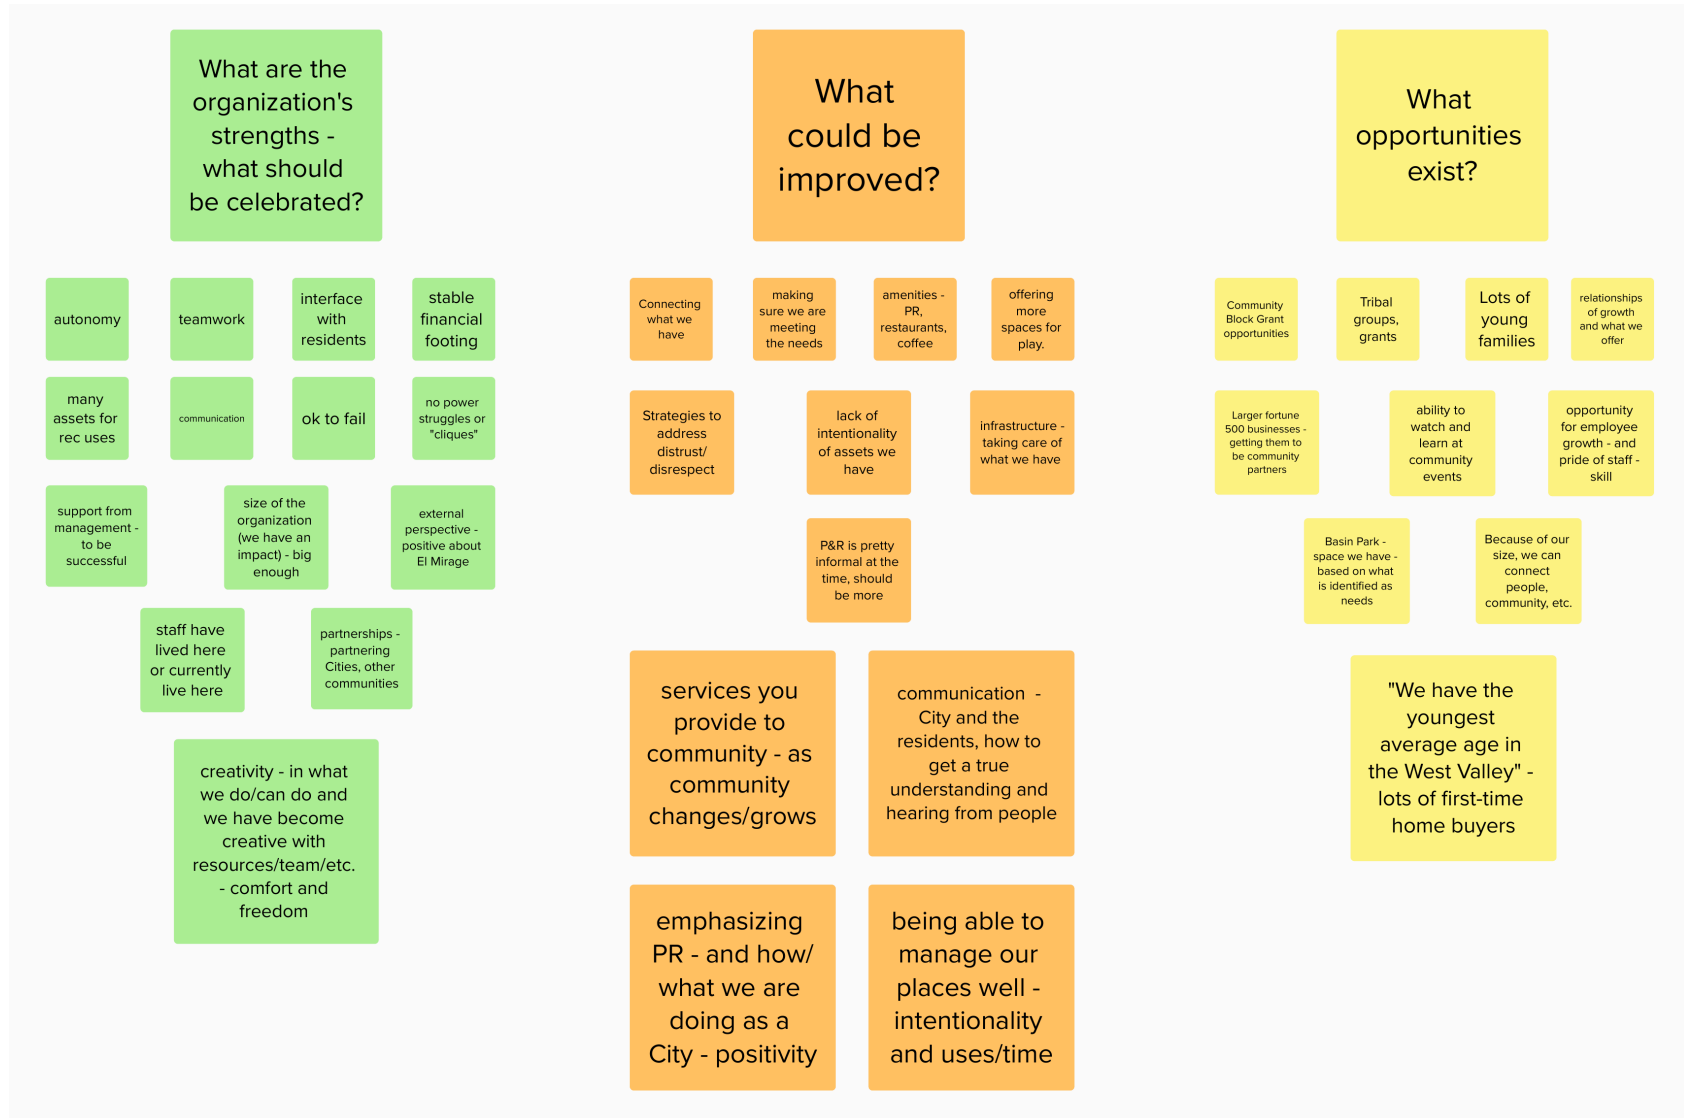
What are the organization's strengths - what should be celebrated?

autonomy

teamwork

interface with residents

stable financial footing

many assets for rec uses

communication

ok to fail

no power struggles or "cliques"

support from management - to be successful

size of the organization (we have an impact) - big enough

external perspective - positive about El Mirage

staff have lived here or currently live here

partnerships - partnering Cities, other communities

creativity - in what we do/can do and we have become creative with resources/team/etc. - comfort and freedom

What could be improved?

Connecting what we have

making sure we are meeting the needs

amenities - PR, restaurants, coffee

offering more spaces for play.

Strategies to address distrust/ disrespect

lack of intentionality of assets we have

infrastructure - taking care of what we have

P&R is pretty informal at the time, should be more

services you provide to community - as community changes/grows

communication - City and the residents, how to get a true understanding and hearing from people

emphasizing PR - and how/ what we are doing as a City - positivity

being able to manage our places well - intentionality and uses/time

What opportunities exist?

Community Block Grant opportunities

Tribal groups, grants

Lots of young families

relationships of growth and what we offer

Larger fortune 500 businesses - getting them to be community partners

ability to watch and learn at community events

opportunity for employee growth - and pride of staff - skill

Basin Park - space we have - based on what is identified as needs

Because of our size, we can connect people, community, etc.

"We have the youngest average age in the West Valley" - lots of first-time home buyers